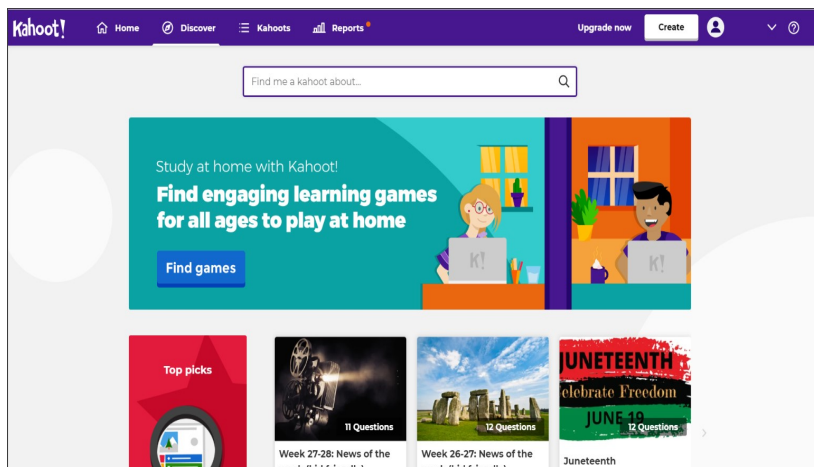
Kahoot! Home Discover Kahoots Reports Upgrade now Create

Find me a kahoot about...

Study at home with Kahoot!

Find engaging learning games for all ages to play at home

Find games

K!

K!

Top picks

11 Questions

Week 27-28: News of the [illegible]

12 Questions

Week 26-27: News of the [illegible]

JUNETEENTH

Celebrate Freedom

JUNE 19

12 Questions

Juneteenth